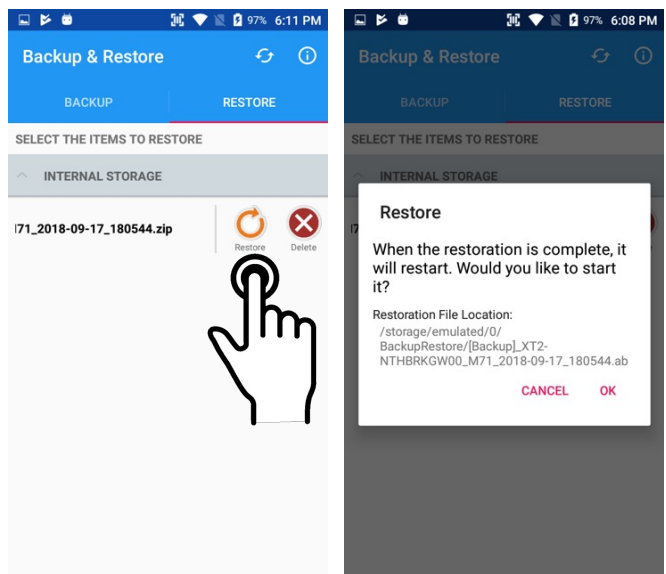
97% 6:11 PM

Backup & Restore

BACKUP

RESTORE

SELECT THE ITEMS TO RESTORE

INTERNAL STORAGE

l71_2018-09-17_180544.zip

Restore

Delete

97% 6:08 PM

Backup & Restore

BACKUP

RESTORE

SELECT THE ITEMS TO RESTORE

INTERNAL STORAGE

l7

Restore

When the restoration is complete, it will restart. Would you like to start it?

Restoration File Location:
/storage/emulated/0/BackupRestore/[Backup]_XT2-NTHBRKGW00_M71_2018-09-17_180544.ab

CANCEL

OK